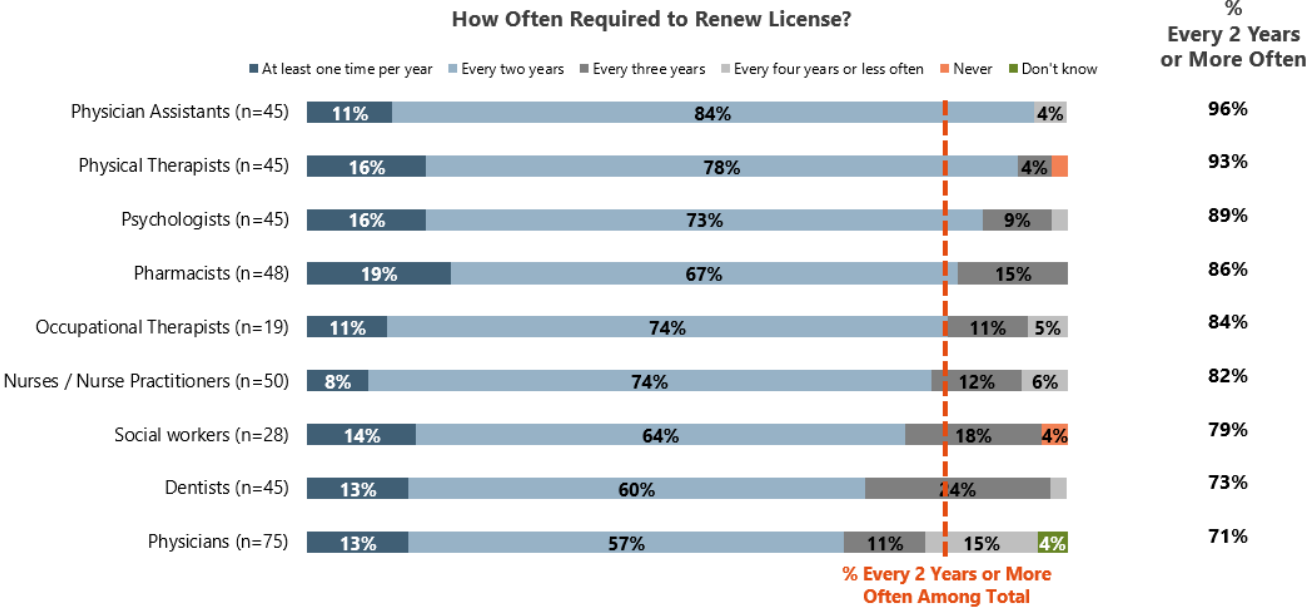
How Often Required to Renew License?

% Every 2 Years or More Often

At least one time per year | Every two years | Every three years | Every four years or less often | Never | Don't know

| | | | | | | % Every 2 Years or More Often |
|---|---|---|---|---|---|---|
| Physician Assistants (n=45) | 11% | 84% | | 4% | | 96% |
| Physical Therapists (n=45) | 16% | 78% | 4% | | | 93% |
| Psychologists (n=45) | 16% | 73% | 9% | | | 89% |
| Pharmacists (n=48) | 19% | 67% | 15% | | | 86% |
| Occupational Therapists (n=19) | 11% | 74% | 11% | 5% | | 84% |
| Nurses / Nurse Practitioners (n=50) | 8% | 74% | 12% | 6% | | 82% |
| Social workers (n=28) | 14% | 64% | 18% | | 4% | 79% |
| Dentists (n=45) | 13% | 60% | 24% | | | 73% |
| Physicians (n=75) | 13% | 57% | 11% | 15% | 4% | 71% |

% Every 2 Years or More Often Among Total